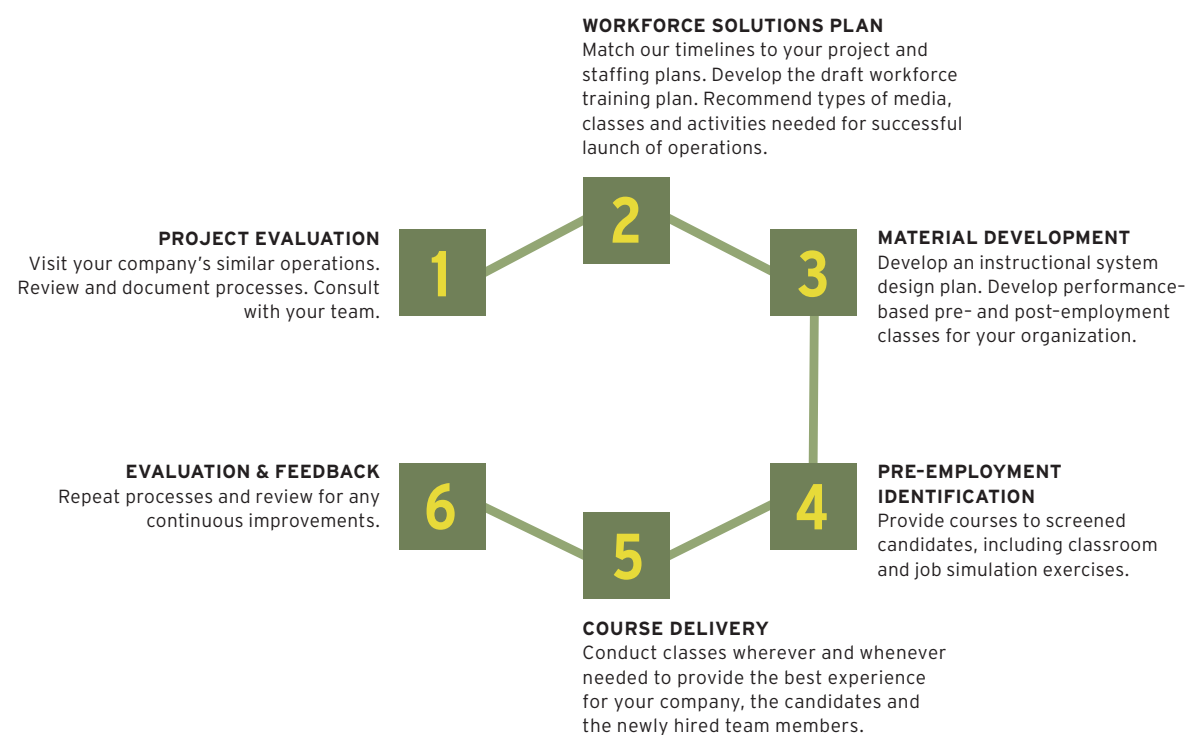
WORKFORCE SOLUTIONS PLAN
Match our timelines to your project and staffing plans. Develop the draft workforce training plan. Recommend types of media, classes and activities needed for successful launch of operations.

2

PROJECT EVALUATION
Visit your company's similar operations. Review and document processes. Consult with your team.

1

3

MATERIAL DEVELOPMENT
Develop an instructional system design plan. Develop performance-based pre- and post-employment classes for your organization.

EVALUATION & FEEDBACK
Repeat processes and review for any continuous improvements.

6

4

PRE-EMPLOYMENT IDENTIFICATION
Provide courses to screened candidates, including classroom and job simulation exercises.

5

COURSE DELIVERY
Conduct classes wherever and whenever needed to provide the best experience for your company, the candidates and the newly hired team members.